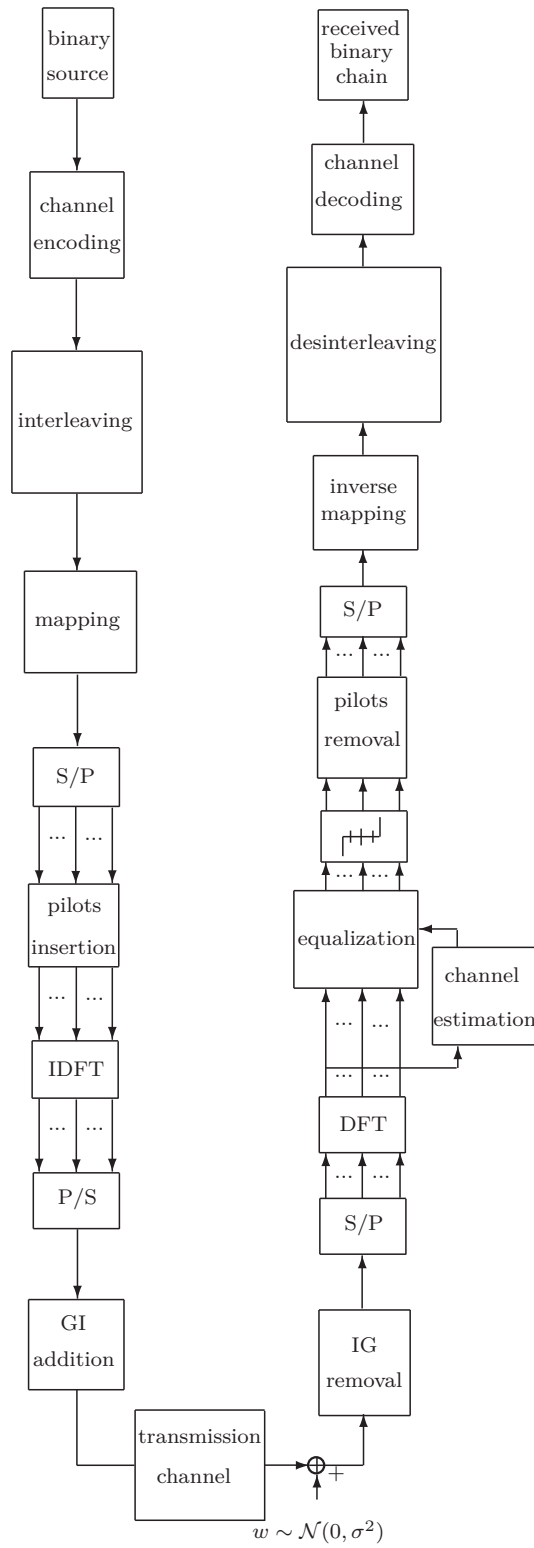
binary source

channel encoding

interleaving

mapping

S/P

... ...

pilots insertion

... ...

IDFT

... ...

P/S

GI addition

transmission channel

+

$w \sim \mathcal{N}(0, \sigma^2)$

IG removal

S/P

... ...

DFT

... ...

... ...

equalization

channel estimation

... ...

pilots removal

... ...

S/P

inverse mapping

desinterleaving

channel decoding

received binary chain